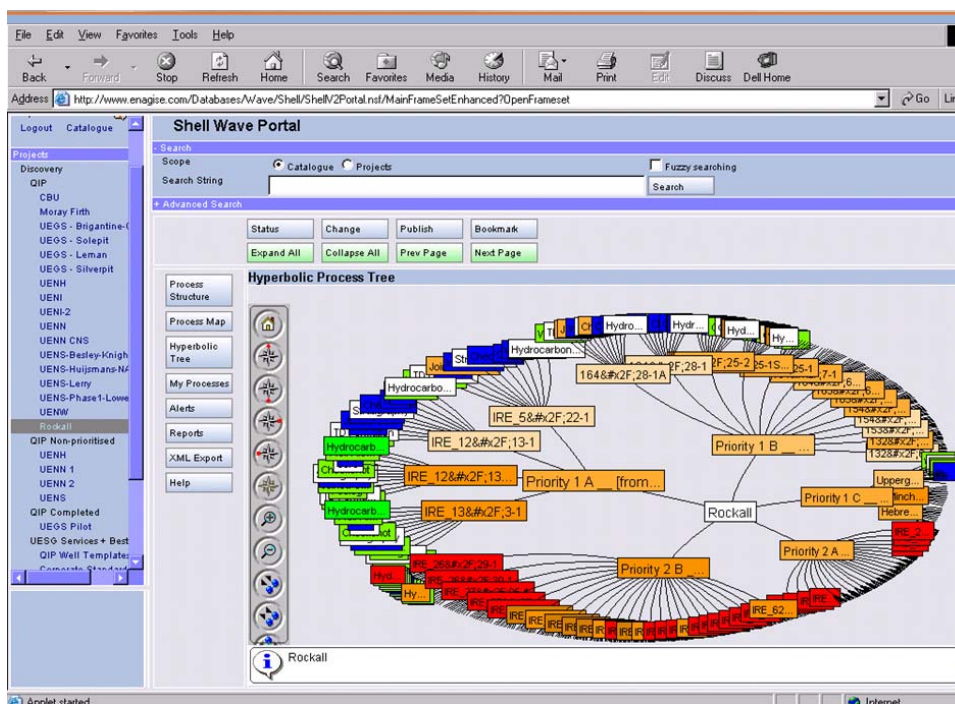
File Edit View Favorites Tools Help

Back Forward Stop Refresh Home Search Favorites Media History Mail Print Edit Discuss Dell Home

Address http://www.enagise.com/Databases/Wave/Shell/ShellV2Portal.nsf/MainFrameSetEnhanced?OpenFrameset Go Li

Logout Catalogue

Projects
Discovery
QIP
CBU
Moray Firth
UEGS - Brigantine-(
UEGS - Solepit
UEGS - Leman
UEGS - Silverpit
UENH
UENI
UENI-2
UENN
UENN CNS
UENS-Besley-Knigh
UENS-Huijsmans-N
UENS-Lerry
UENS-Phase1-Lowe
UENW
Rockall
QIP Non-prioritised
UENH
UENN 1
UENN 2
UENS
QIP Completed
UEGS Pilot
UESG Services + Best
QIP Well Template:
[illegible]

Shell Wave Portal

- Search
Scope Catalogue Projects Fuzzy searching
Search String Search
+ Advanced Search

Status Change Publish Bookmark
Expand All Collapse All Prev Page Next Page

Process Structure
Process Map
Hyperbolic Tree
My Processes
Alerts
Reports
XML Export
Help

Hyperbolic Process Tree

Hydro... Hydr... Hyd... Hy... Hydrocarbon... Hydrocarbo... Hydrocarb... Hydrocarb... Hyd... Hy...
164&#x2F;28-1A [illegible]2F;28-1 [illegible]2F;25-2 25-1S... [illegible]
IRE_5&#x2F;22-1
IRE_12&#x2F;13-1
IRE_12&#x2F;13...
IRE_13&#x2F;3-1
Priority 1 A __ [from...
Priority 1 B __
Priority 1 C __
Priority 2 A ...
Priority 2 B __ ...
Rockall
Upperg... Hinch... Hebre...
IRE_26&#x2F;29-1
IRE_62...

Rockall

Applet started Internet